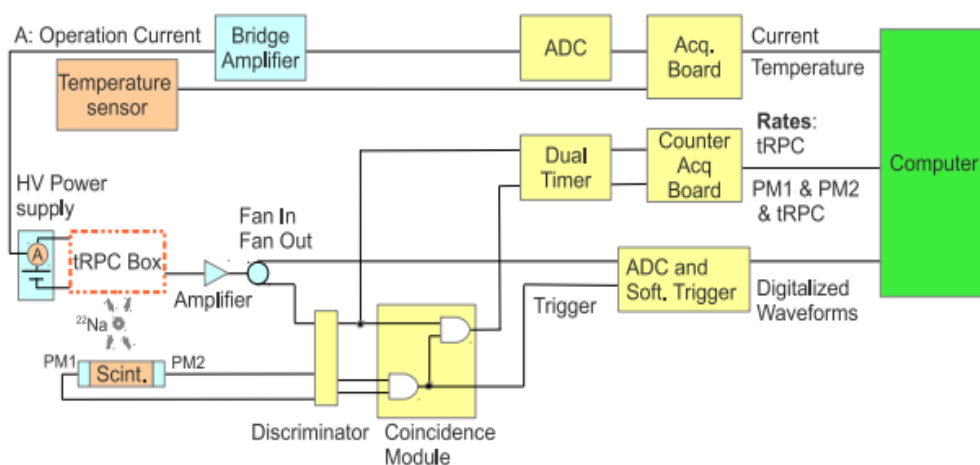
A: Operation Current

Bridge Amplifier

ADC

Acq. Board

Current

Temperature

Temperature sensor

Rates: tRPC

Dual Timer

Counter Acq Board

Computer

PM1 & PM2 & tRPC

HV Power supply

A

Fan In Fan Out

tRPC Box

Amplifier

ADC and Soft. Trigger

Digitalized Waveforms

Trigger

$^{22}$Na

PM1

Scint.

PM2

Discriminator

Coincidence Module